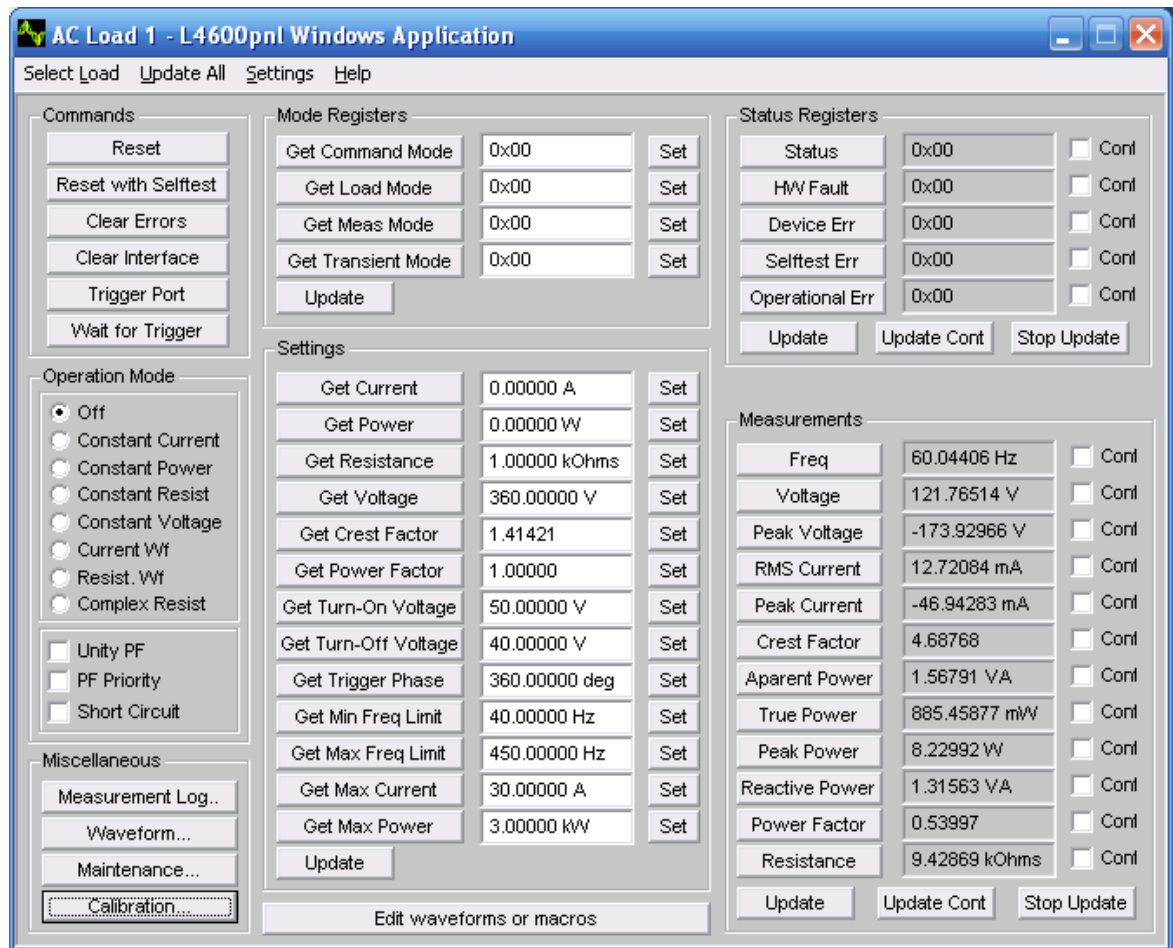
AC Load 1 - L4600pnl Windows Application

Select Load Update All Settings Help

Commands
Reset
Reset with Selftest
Clear Errors
Clear Interface
Trigger Port
Wait for Trigger

Operation Mode
Off
Constant Current
Constant Power
Constant Resist
Constant Voltage
Current Wf
Resist. Wf
Complex Resist

Unity PF
PF Priority
Short Circuit

Miscellaneous
Measurement Log..
Waveform...
Maintenance...
Calibration...

Mode Registers
| | | |
|---|---|---|
| Get Command Mode | 0x00 | Set |
| Get Load Mode | 0x00 | Set |
| Get Meas Mode | 0x00 | Set |
| Get Transient Mode | 0x00 | Set |

Update

Settings
| | | |
|---|---|---|
| Get Current | 0.00000 A | Set |
| Get Power | 0.00000 W | Set |
| Get Resistance | 1.00000 kOhms | Set |
| Get Voltage | 360.00000 V | Set |
| Get Crest Factor | 1.41421 | Set |
| Get Power Factor | 1.00000 | Set |
| Get Turn-On Voltage | 50.00000 V | Set |
| Get Turn-Off Voltage | 40.00000 V | Set |
| Get Trigger Phase | 360.00000 deg | Set |
| Get Min Freq Limit | 40.00000 Hz | Set |
| Get Max Freq Limit | 450.00000 Hz | Set |
| Get Max Current | 30.00000 A | Set |
| Get Max Power | 3.00000 kW | Set |

Update

Edit waveforms or macros

Status Registers
| | | |
|---|---|---|
| Status | 0x00 | Cont |
| HW Fault | 0x00 | Cont |
| Device Err | 0x00 | Cont |
| Selftest Err | 0x00 | Cont |
| Operational Err | 0x00 | Cont |

Update Update Cont Stop Update

Measurements
| | | |
|---|---|---|
| Freq | 60.04406 Hz | Cont |
| Voltage | 121.76514 V | Cont |
| Peak Voltage | -173.92966 V | Cont |
| RMS Current | 12.72084 mA | Cont |
| Peak Current | -46.94283 mA | Cont |
| Crest Factor | 4.68768 | Cont |
| Aparent Power | 1.56791 VA | Cont |
| True Power | 885.45877 mW | Cont |
| Peak Power | 8.22992 W | Cont |
| Reactive Power | 1.31563 VA | Cont |
| Power Factor | 0.53997 | Cont |
| Resistance | 9.42869 kOhms | Cont |

Update Update Cont Stop Update